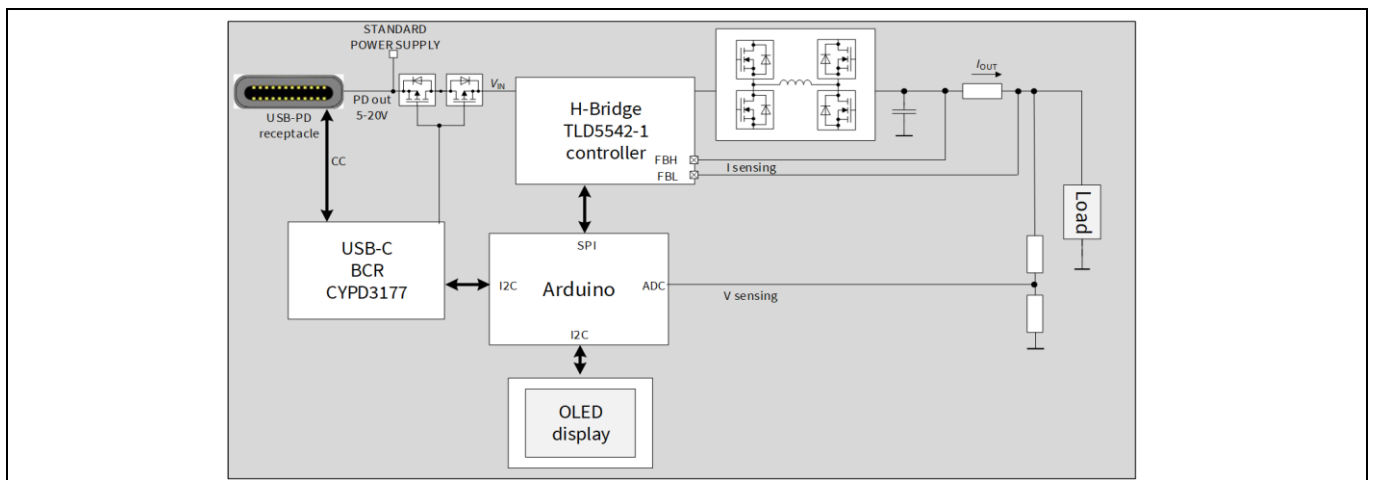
STANDARD POWER SUPPLY

USB-PD receptacle

PD out 5-20V

$V_{IN}$

H-Bridge TLD5542-1 controller

FBH

FBL

I sensing

$I_{OUT}$

Load

CC

USB-C BCR CYPD3177

SPI

I2C

Arduino

ADC

V sensing

I2C

OLED display